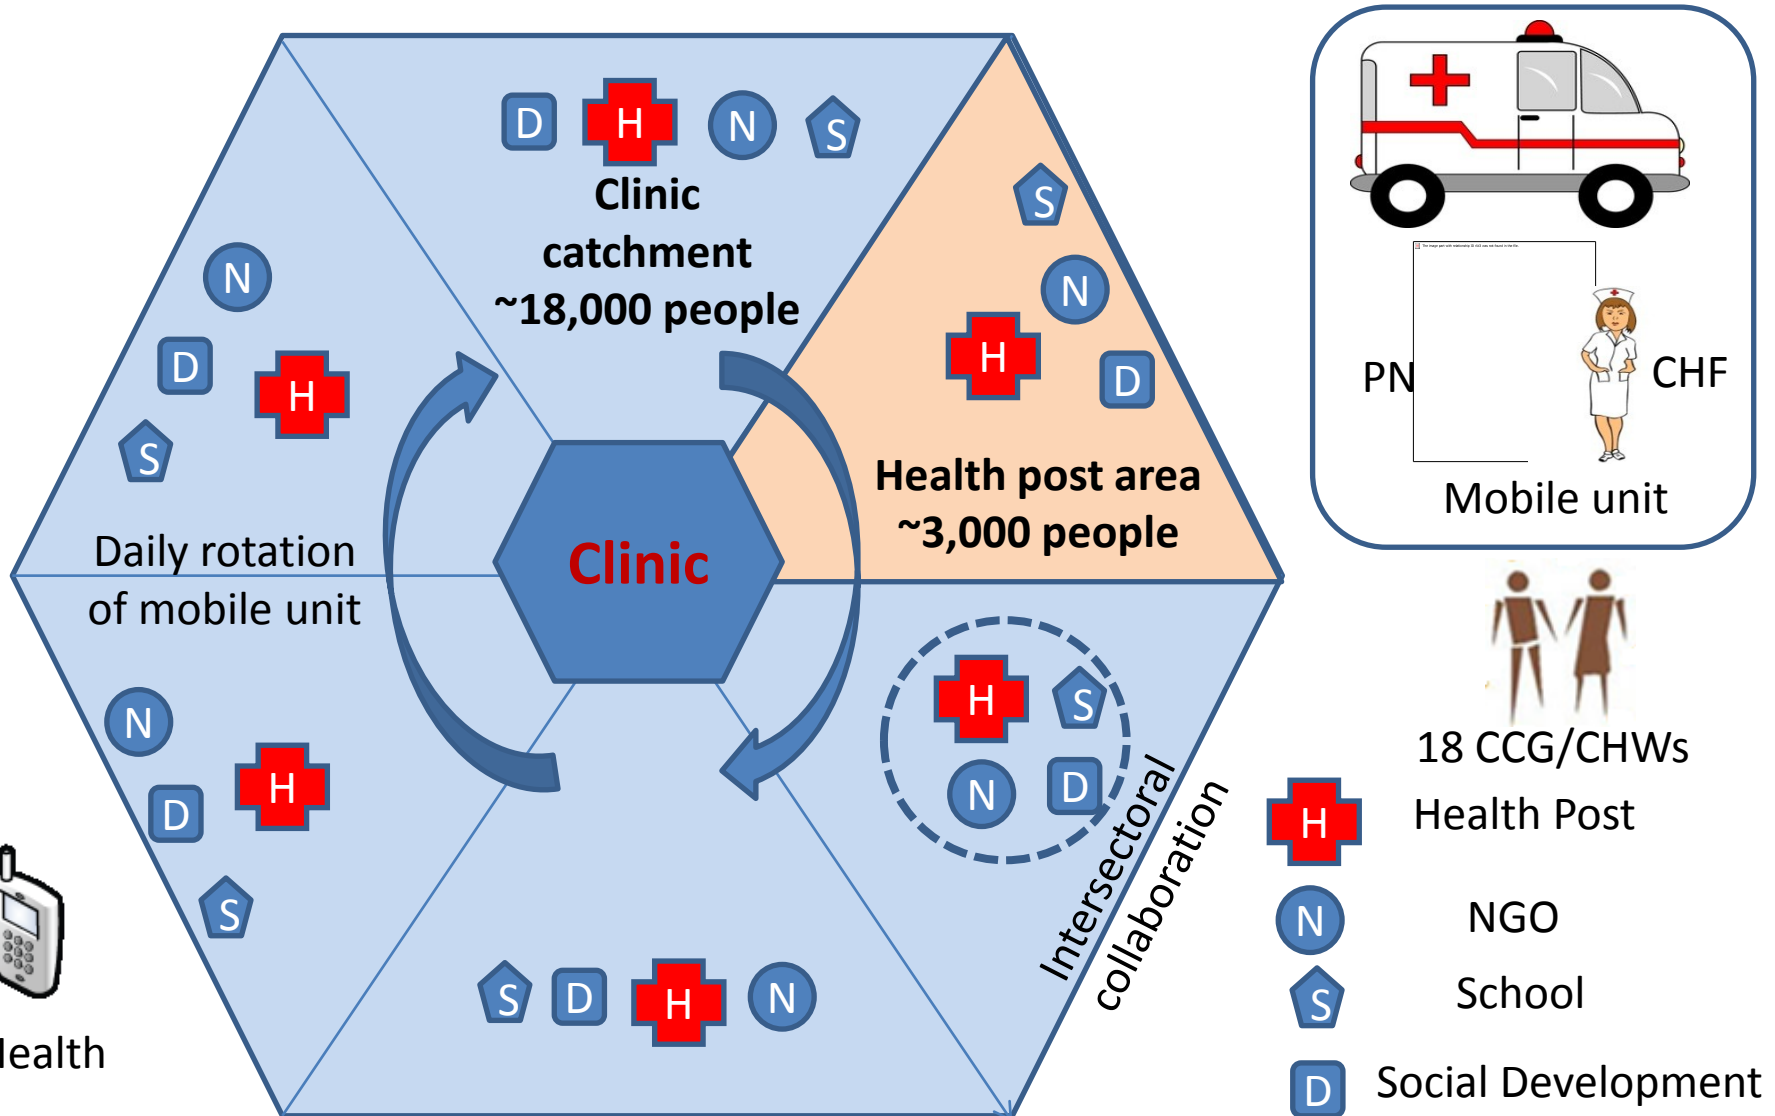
D H N S

Clinic catchment ~18,000 people

S
N
H
D

Health post area ~3,000 people

N
D
H
S

Daily rotation of mobile unit

Clinic

H S
N D

Intersectoral collaboration

N
D
H
S

S D H N

lealth

PN
CHF
Mobile unit

18 CCG/CHWs

H Health Post
N NGO
S School
D Social Development